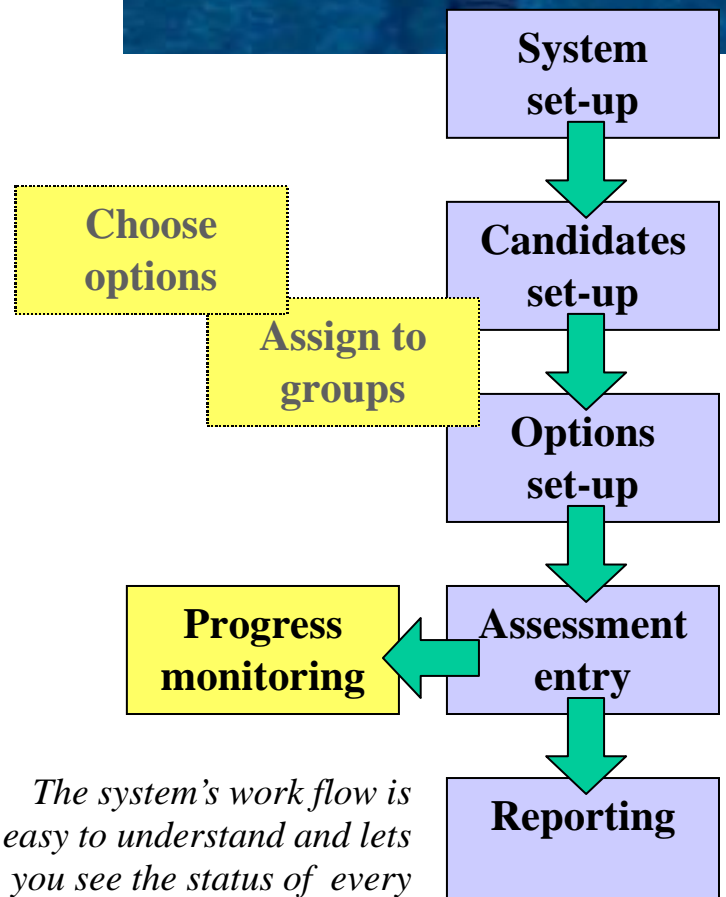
System set-up

Choose options

Candidates set-up

Assign to groups

Options set-up

Progress monitoring

Assessment entry

The system's work flow is easy to understand and lets you see the status of every

Reporting